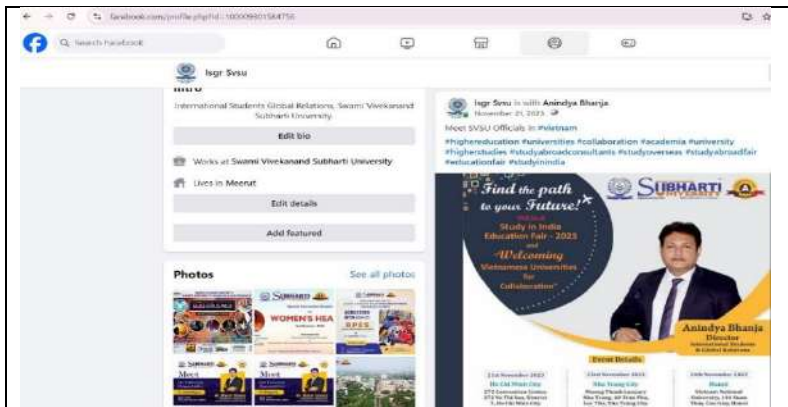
facebook.com/profile.php?id=100009301564756

Search Facebook

Isgr Svsu

Intro

International Students Global Relations, Swami Vivekanand Subharti University

Edit bio

Works at Swami Vivekanand Subharti University

Lives in Meerut

Edit details

Add featured

Photos

See all photos

WOMEN'S HEA

Meet

Isgr Svsu is with Anindya Bhanja
November 21, 2023

Meet SVSU Officials in #vietnam

#highereducation #universities #collaboration #academia #university #higherstudies #studyabroadconsultants #studyoverseas #studyabroadfair #educationfair #studyinindia

Find the path to your Future!

Study in India Education Fair - 2023

Welcoming Vietnamese Universities for Collaboration

SUBHARTI UNIVERSITY

Anindya Bhanja
Director

Event Details

Ho Chi Minh City

Nha Trang City

Hanoi